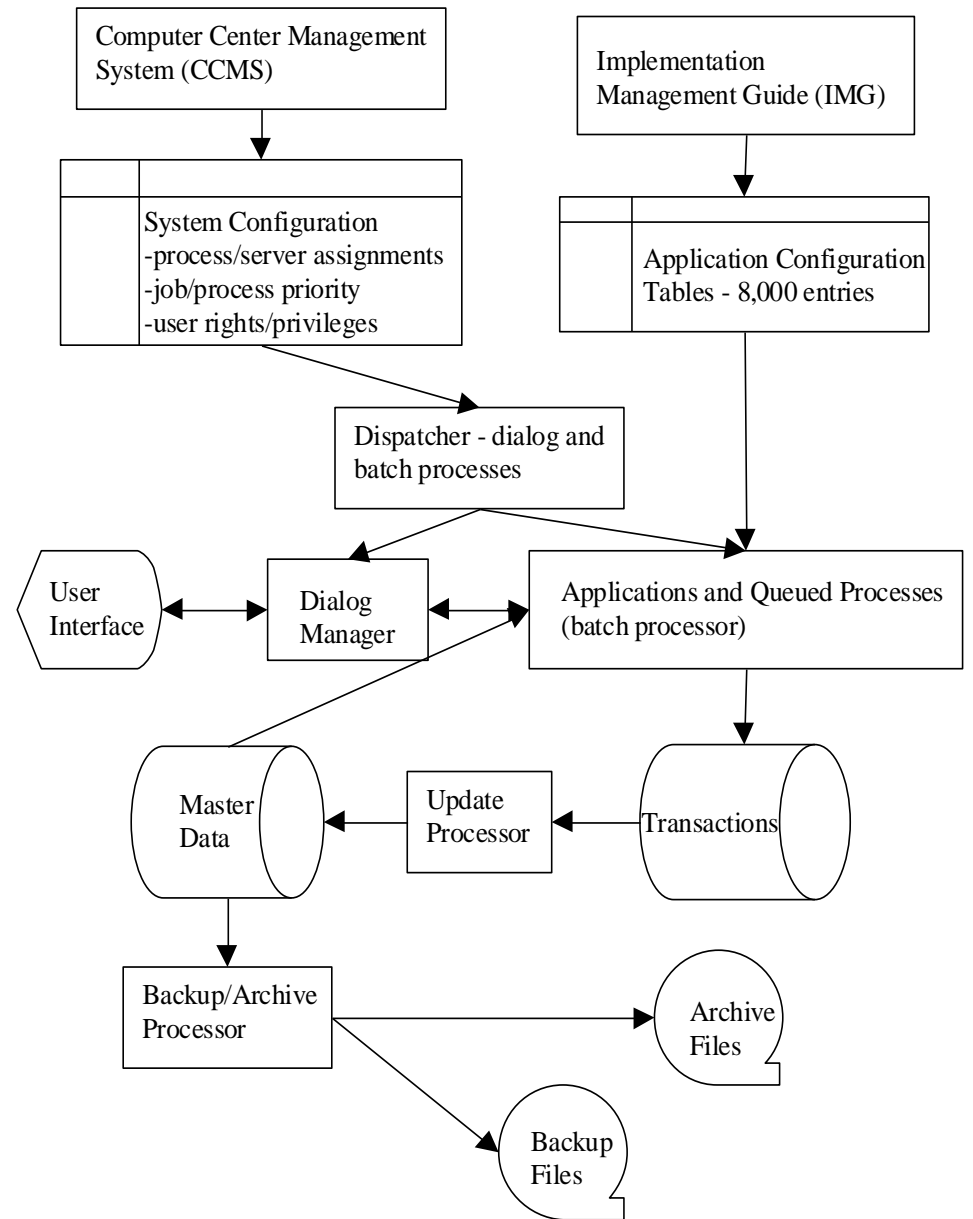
Computer Center Management System (CCMS)

Implementation Management Guide (IMG)

System Configuration
-process/server assignments
-job/process priority
-user rights/privileges

Application Configuration Tables - 8,000 entries

Dispatcher - dialog and batch processes

User Interface

Dialog Manager

Applications and Queued Processes (batch processor)

Master Data

Update Processor

Transactions

Backup/Archive Processor

Archive Files

Backup Files